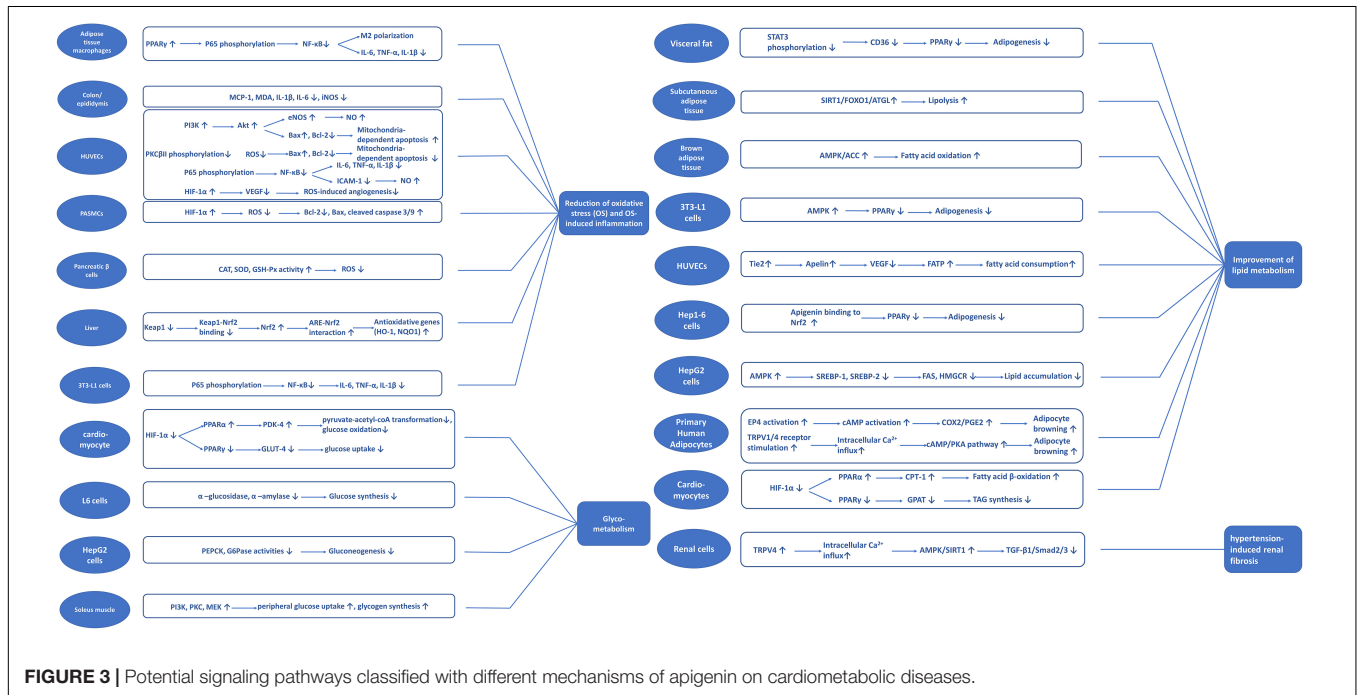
Adipose tissue macrophages
PPARγ ↑ → P65 phosphorylation → NF-κB ↓ → M2 polarization; IL-6, TNF-α, IL-1β ↓

Colon/ epididymis
MCP-1, MDA, IL-1β, IL-6 ↓, iNOS ↓

HUVECs
PI3K ↑ → Akt ↑ → eNOS ↑ → NO ↑; Bax ↑, Bcl-2 ↓ → Mitochondria-dependent apoptosis ↑
PKCβII phosphorylation ↓ → ROS ↓ → Bax ↑, Bcl-2 ↓ → Mitochondria-dependent apoptosis ↓
P65 phosphorylation → NF-κB ↓ → IL-6, TNF-α, IL-1β ↓; ICAM-1 ↓ → NO ↑
HIF-1α ↑ → VEGF ↓ → ROS-induced angiogenesis ↓

PASMCs
HIF-1α ↑ → ROS ↓ → Bcl-2 ↓, Bax, cleaved caspase 3/9 ↑

Pancreatic β cells
CAT, SOD, GSH-Px activity ↑ → ROS ↓

Liver
Keap1 ↓ → Keap1-Nrf2 binding ↓ → Nrf2 ↑ → ARE-Nrf2 interaction ↑ → Antioxidative genes (HO-1, NQO1) ↑

3T3-L1 cells
P65 phosphorylation → NF-κB ↓ → IL-6, TNF-α, IL-1β ↓

Reduction of oxidative stress (OS) and OS-induced inflammation

cardio-myocyte
HIF-1α ↓ → PPARα ↑ → PDK-4 ↑ → pyruvate-acetyl-coA transformation ↓, glucose oxidation ↓; PPARγ ↓ → GLUT-4 ↓ → glucose uptake ↓

L6 cells
α –glucosidase, α –amylase ↓ → Glucose synthesis ↓

HepG2 cells
PEPCK, G6Pase activities ↓ → Gluconeogenesis ↓

Soleus muscle
PI3K, PKC, MEK ↑ → peripheral glucose uptake ↑, glycogen synthesis ↑

Glyco-metabolism

Visceral fat
STAT3 phosphorylation ↓ → CD36 ↓ → PPARγ ↓ → Adipogenesis ↓

Subcutaneous adipose tissue
SIRT1/FOXO1/ATGL ↑ → Lipolysis ↑

Brown adipose tissue
AMPK/ACC ↑ → Fatty acid oxidation ↑

3T3-L1 cells
AMPK ↑ → PPARγ ↓ → Adipogenesis ↓

HUVECs
Tie2 ↑ → Apelin ↑ → VEGF ↓ → FATP ↑ → fatty acid consumption ↑

Hep1-6 cells
Apigenin binding to Nrf2 ↑ → PPARγ ↓ → Adipogenesis ↓

HepG2 cells
AMPK ↑ → SREBP-1, SREBP-2 ↓ → FAS, HMGCR ↓ → Lipid accumulation ↓

Primary Human Adipocytes
EP4 activation ↑ → cAMP activation ↑ → COX2/PGE2 ↑ → Adipocyte browning ↑
TRPV1/4 receptor stimulation ↑ → Intracellular $Ca^{2+}$ influx ↑ → cAMP/PKA pathway ↑ → Adipocyte browning ↑

Cardio-myocytes
HIF-1α ↓ → PPARα ↑ → CPT-1 ↑ → Fatty acid β-oxidation ↑; PPARγ ↓ → GPAT ↓ → TAG synthesis ↓

Improvement of lipid metabolism

Renal cells
TRPV4 ↑ → Intracellular $Ca^{2+}$ influx ↑ → AMPK/SIRT1 ↑ → TGF-β1/Smad2/3 ↓

hypertension-induced renal fibrosis

FIGURE 3 | Potential signaling pathways classified with different mechanisms of apigenin on cardiometabolic diseases.